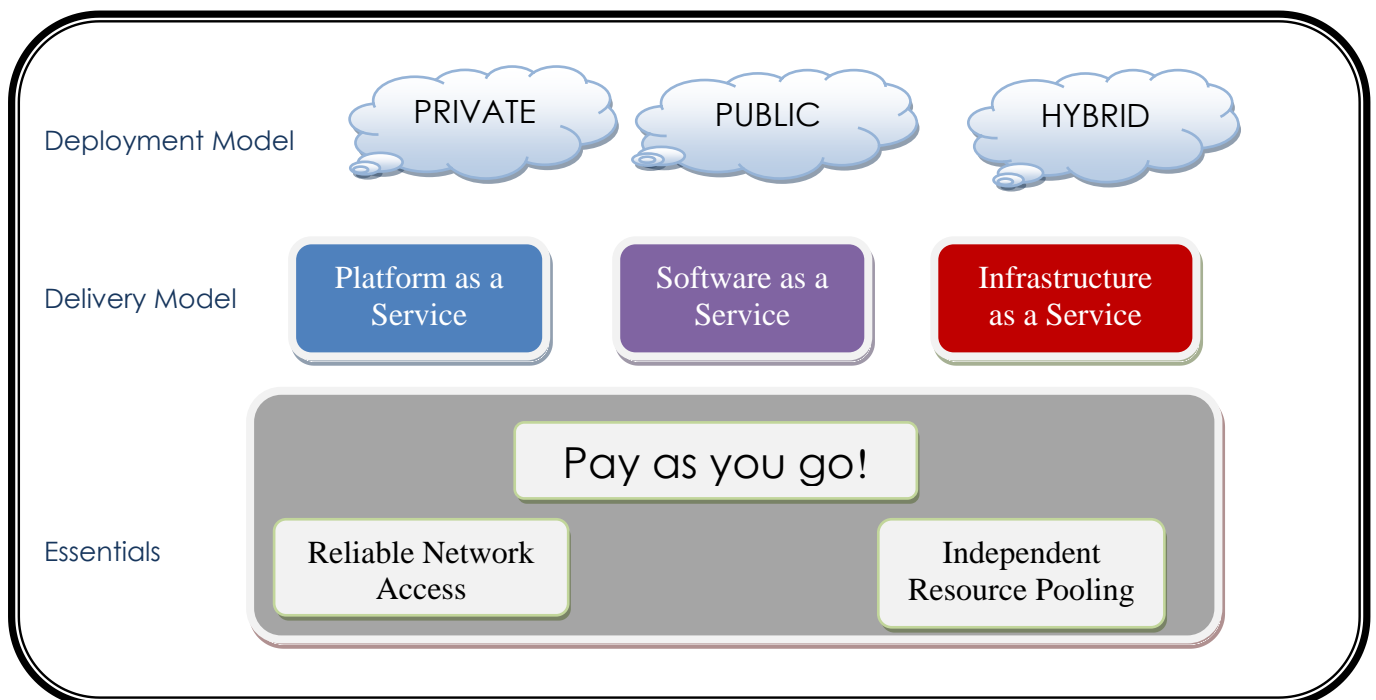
Deployment Model

PRIVATE

PUBLIC

HYBRID

Delivery Model

Platform as a Service

Software as a Service

Infrastructure as a Service

Pay as you go!

Essentials

Reliable Network Access

Independent Resource Pooling